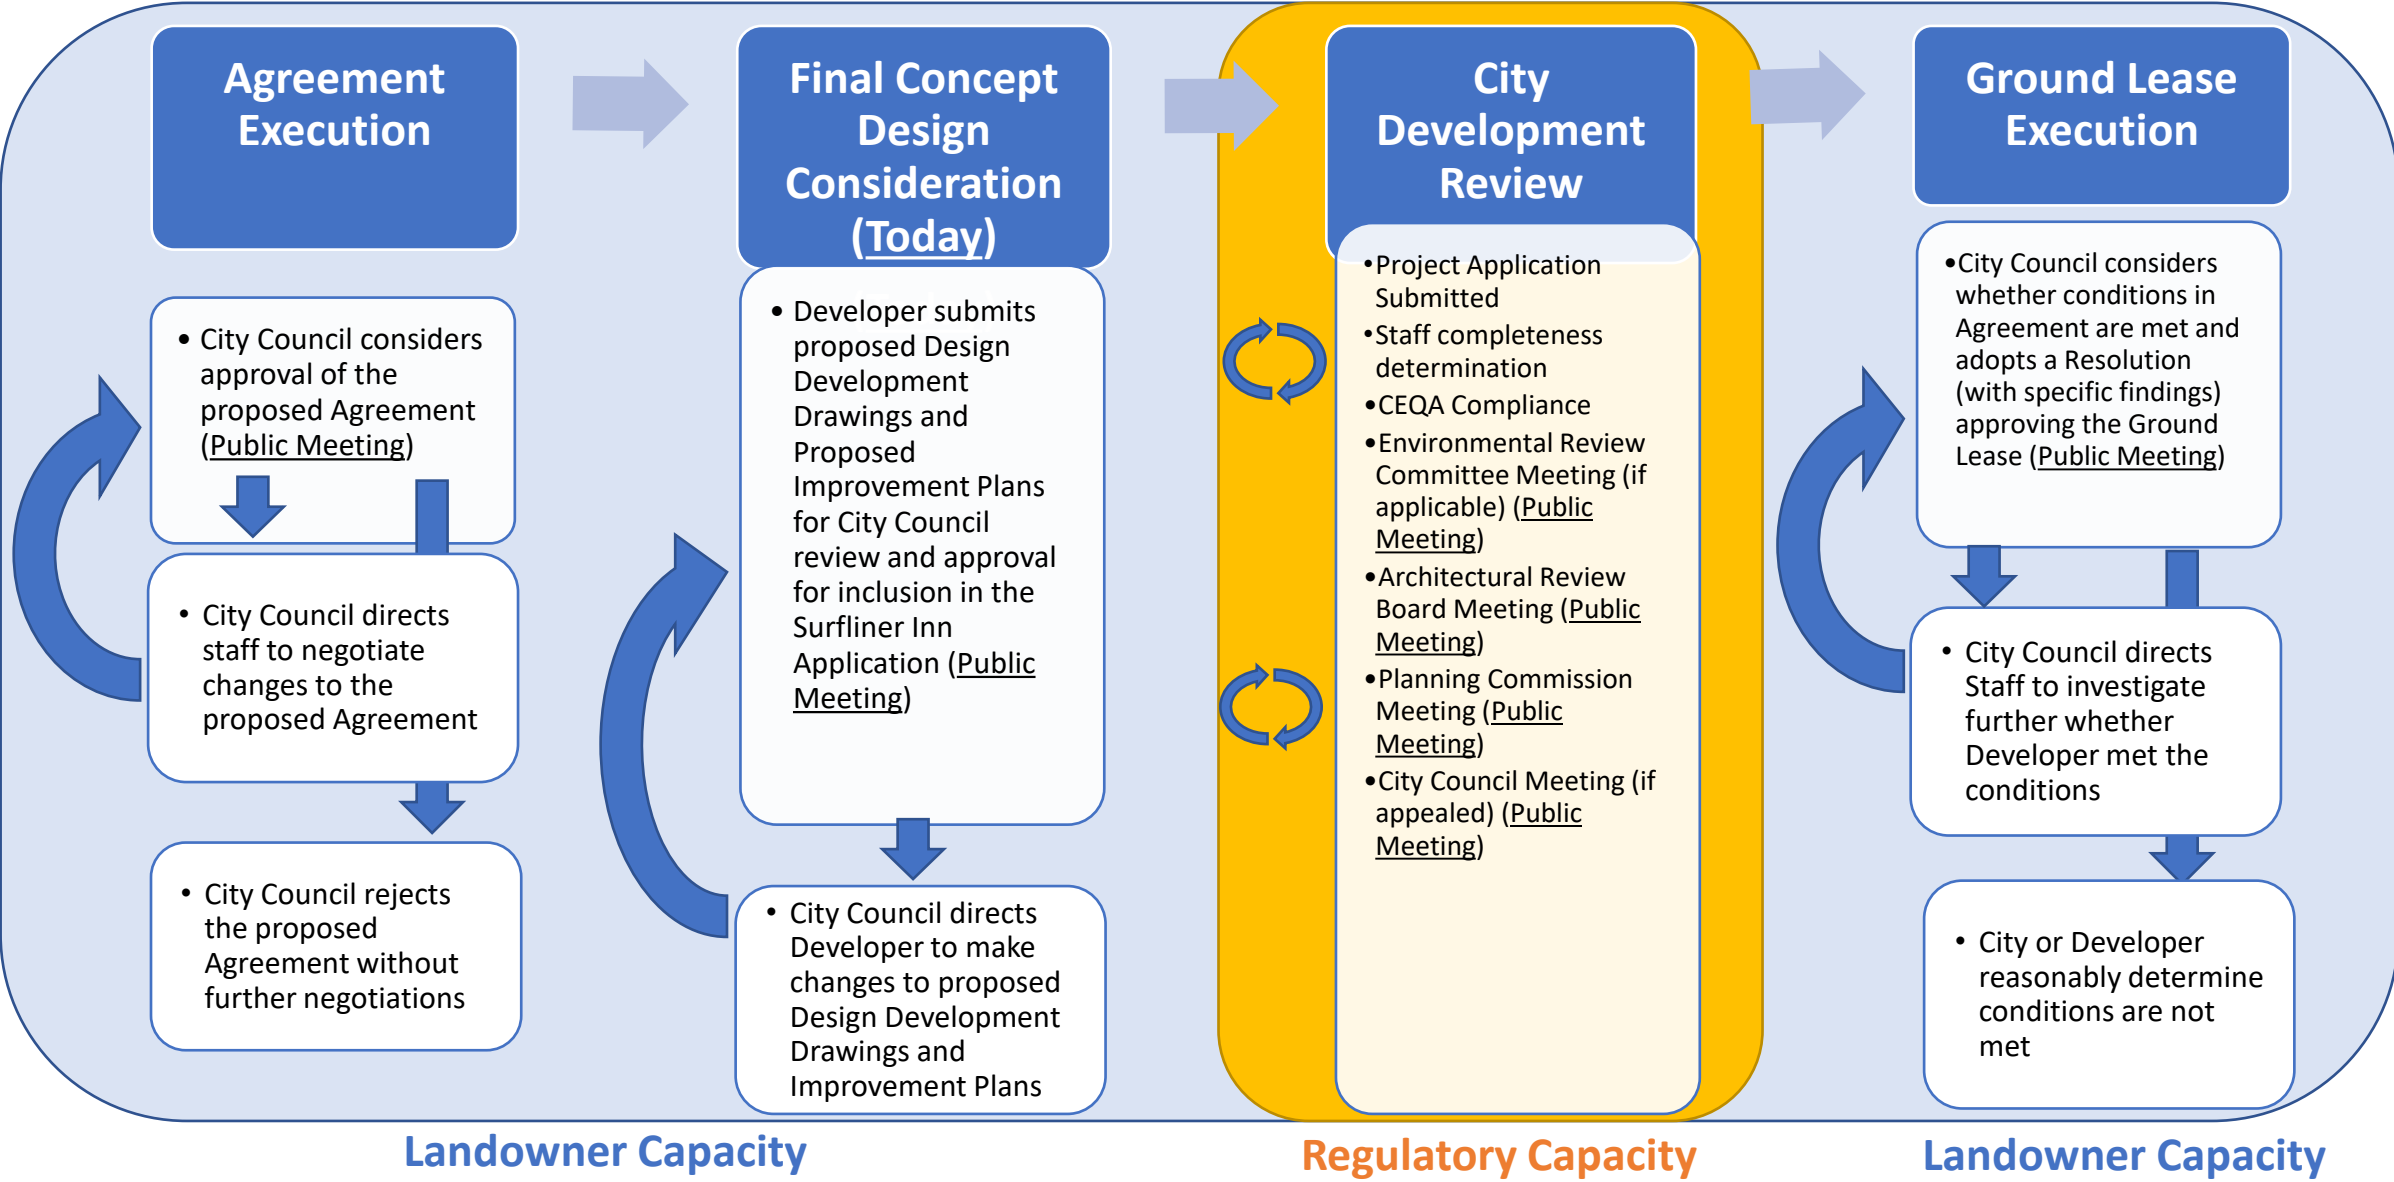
Agreement Execution

- City Council considers approval of the proposed Agreement (Public Meeting)

- City Council directs staff to negotiate changes to the proposed Agreement

- City Council rejects the proposed Agreement without further negotiations

Final Concept Design Consideration (Today)

- Developer submits proposed Design Development Drawings and Proposed Improvement Plans for City Council review and approval for inclusion in the Surfliner Inn Application (Public Meeting)

- City Council directs Developer to make changes to proposed Design Development Drawings and Improvement Plans

City Development Review

- Project Application Submitted
- Staff completeness determination
- CEQA Compliance
- Environmental Review Committee Meeting (if applicable) (Public Meeting)
- Architectural Review Board Meeting (Public Meeting)
- Planning Commission Meeting (Public Meeting)
- City Council Meeting (if appealed) (Public Meeting)

Ground Lease Execution

- City Council considers whether conditions in Agreement are met and adopts a Resolution (with specific findings) approving the Ground Lease (Public Meeting)

- City Council directs Staff to investigate further whether Developer met the conditions

- City or Developer reasonably determine conditions are not met

Landowner Capacity

Regulatory Capacity

Landowner Capacity